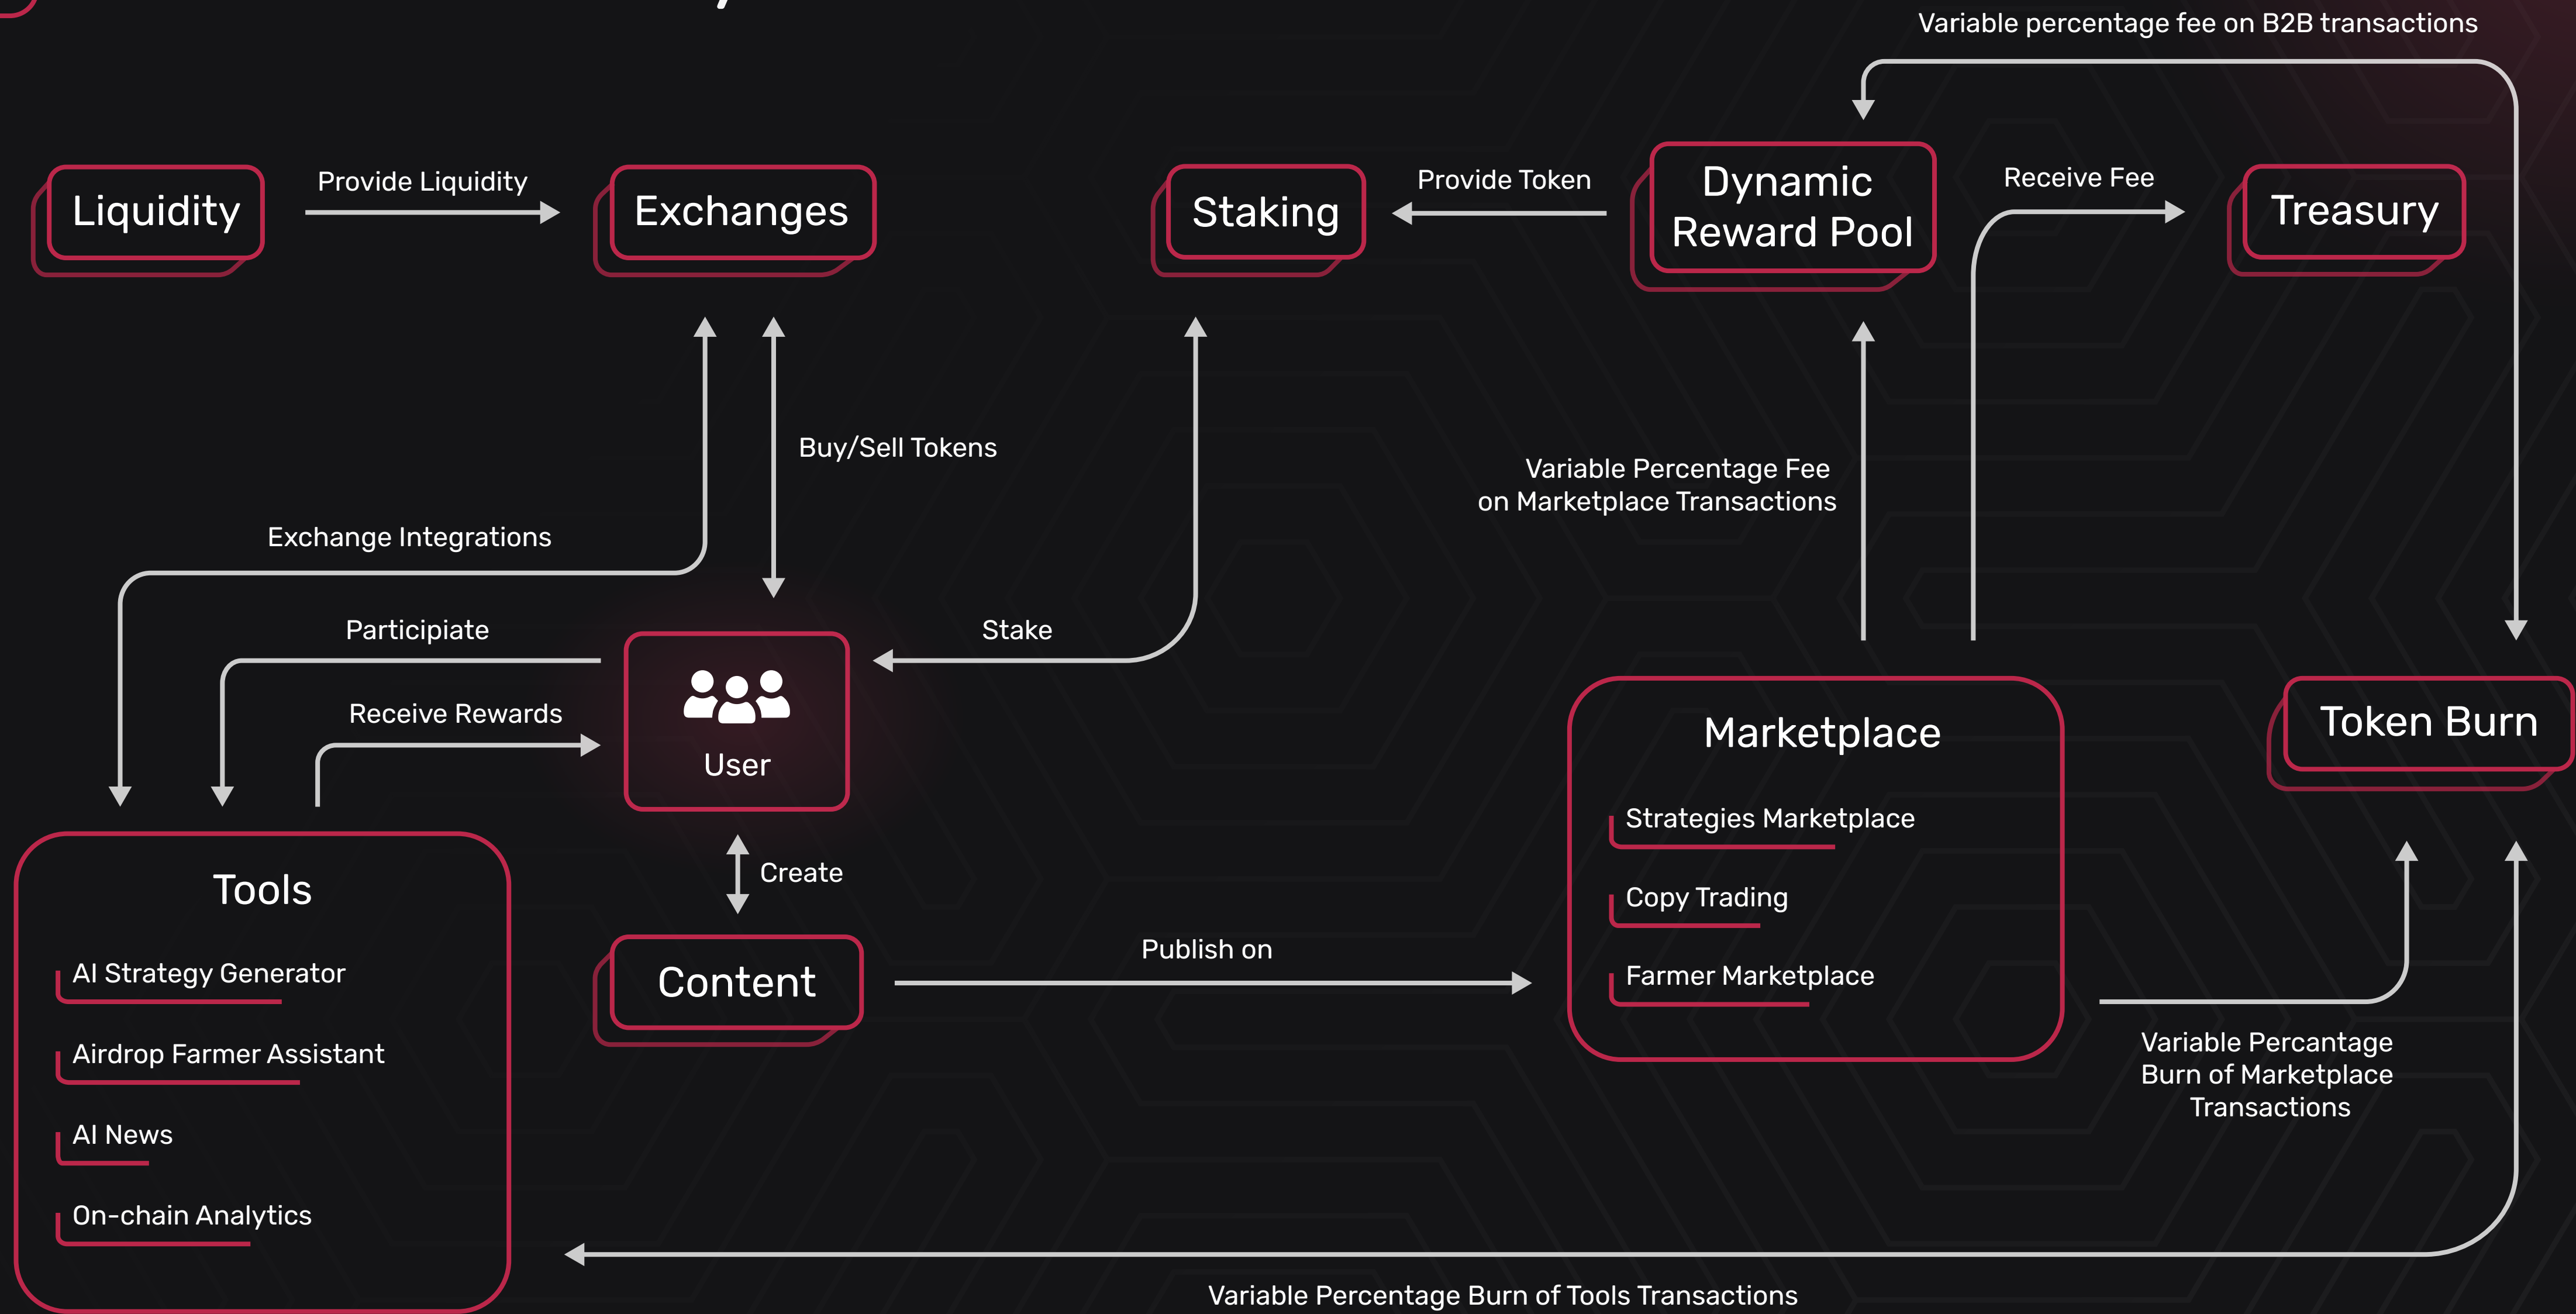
Variable percentage fee on B2B transactions

Liquidity

Provide Liquidity

Exchanges

Staking

Provide Token

Dynamic Reward Pool

Receive Fee

Treasury

Buy/Sell Tokens

Variable Percentage Fee on Marketplace Transactions

Exchange Integrations

Participiate

Stake

Receive Rewards

User

Marketplace

Token Burn

Strategies Marketplace

Copy Trading

Farmer Marketplace

Tools

Create

AI Strategy Generator

Content

Publish on

Airdrop Farmer Assistant

Variable Percantage Burn of Marketplace Transactions

AI News

On-chain Analytics

Variable Percentage Burn of Tools Transactions